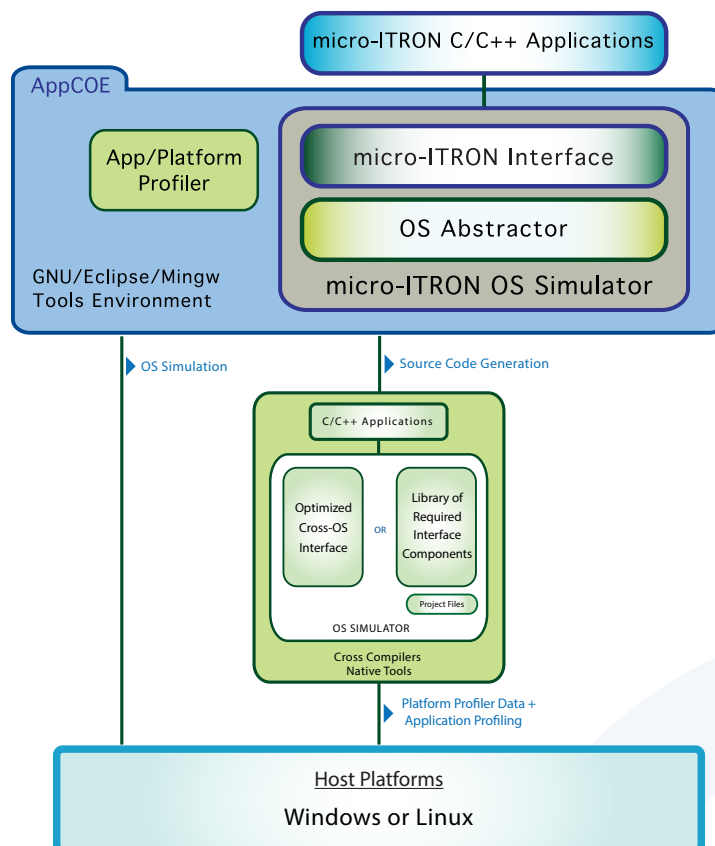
micro-ITRON C/C++ Applications

AppCOE

App/Platform Profiler

micro-ITRON Interface

OS Abstractor

micro-ITRON OS Simulator

GNU/Eclipse/Mingw Tools Environment

OS Simulation

Source Code Generation

C/C++ Applications

Optimized Cross-OS Interface

OR

Library of Required Interface Components

Project Files

OS SIMULATOR

Cross Compilers
Native Tools

Platform Profiler Data + Application Profiling

Host Platforms

Windows or Linux